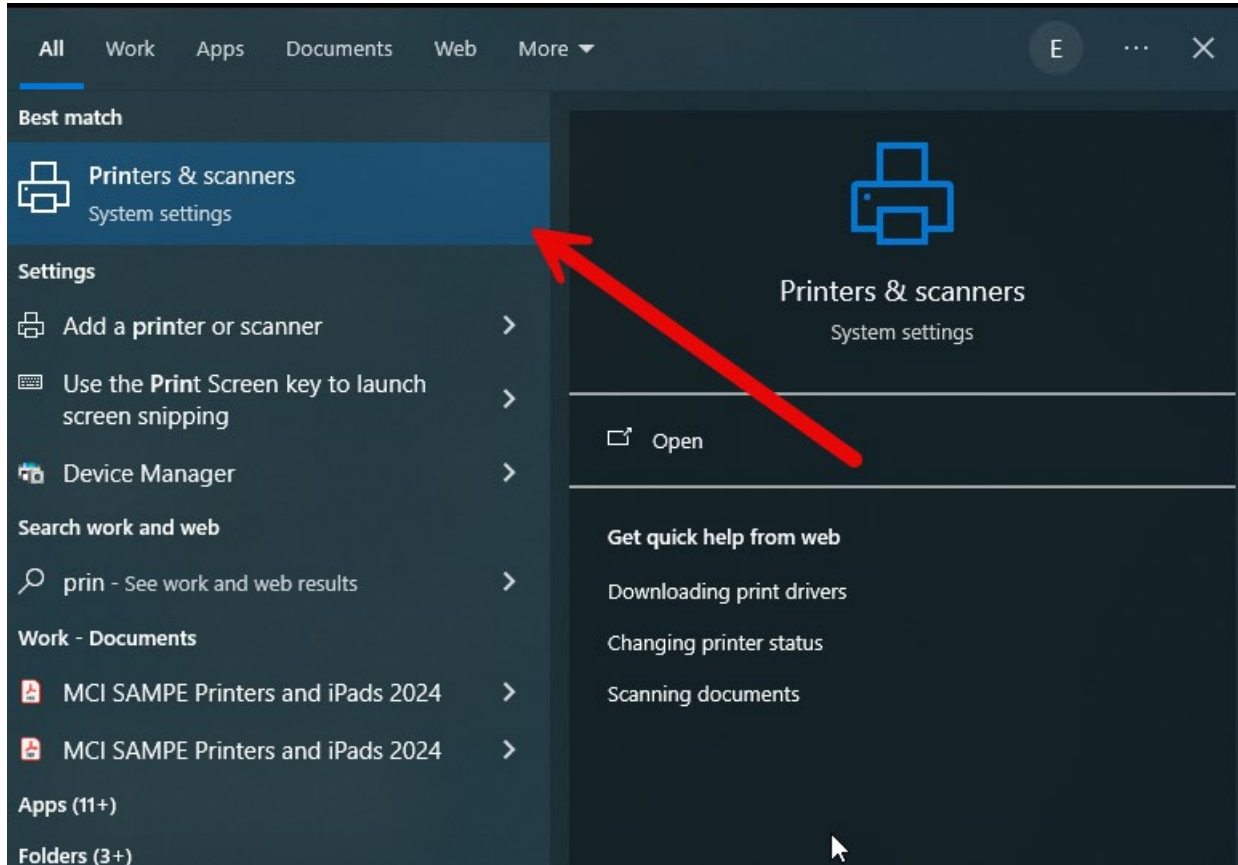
All Work Apps Documents Web More

E ···

Best match

Printers & scanners
System settings

Settings

Add a printer or scanner

Use the Print Screen key to launch screen snipping

Device Manager

Search work and web

prin - See work and web results

Work - Documents

MCI SAMPE Printers and iPads 2024

MCI SAMPE Printers and iPads 2024

Apps (11+)

Folders (3+)

Printers & scanners
System settings

Open

Get quick help from web

Downloading print drivers

Changing printer status

Scanning documents